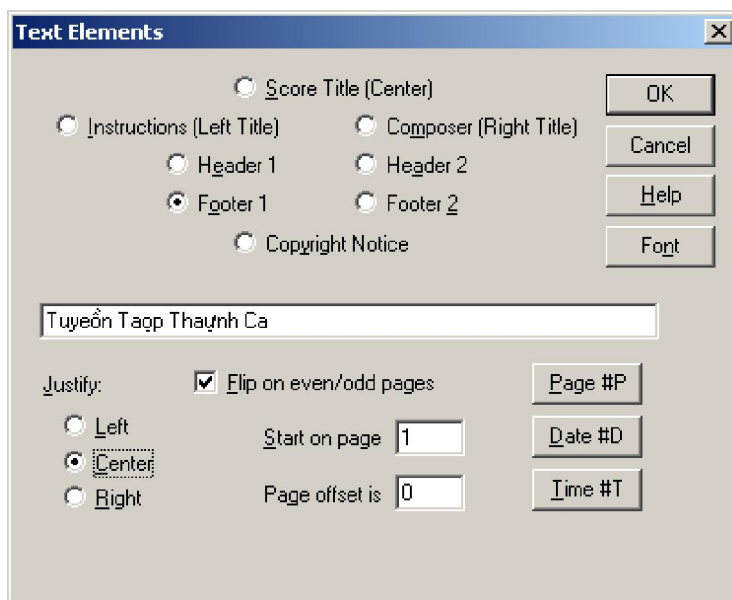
Text Elements

Score Title (Center)

Instructions (Left Title)

Composer (Right Title)

Header 1

Header 2

Footer 1

Footer 2

Copyright Notice

OK

Cancel

Help

Font

Tuyeồn Taọp Thaụnh Ca

Justify:

Left

Center

Right

Flip on even/odd pages

Start on page 1

Page offset is 0

Page #P

Date #D

Time #T